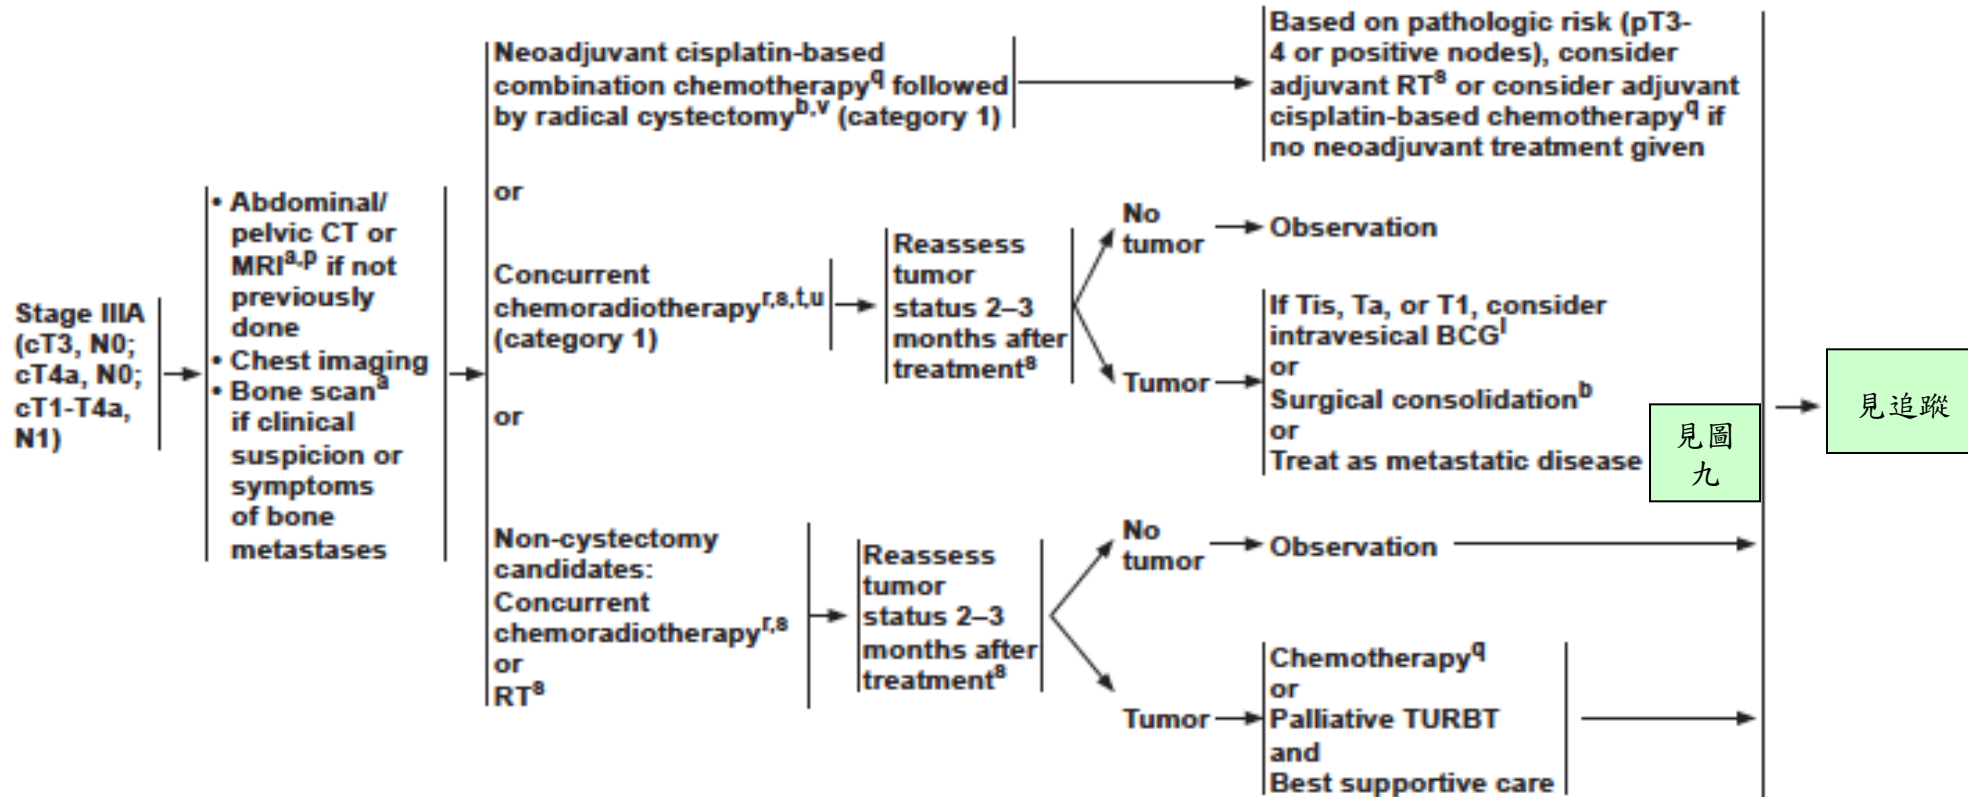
Stage IIIA (cT3, N0; cT4a, N0; cT1-T4a, N1)

• Abdominal/ pelvic CT or MRI$^{a,p}$ if not previously done
• Chest imaging
• Bone scan$^{a}$ if clinical suspicion or symptoms of bone metastases

Neoadjuvant cisplatin-based combination chemotherapy$^{q}$ followed by radical cystectomy$^{b,v}$ (category 1)

Based on pathologic risk (pT3-4 or positive nodes), consider adjuvant RT$^{s}$ or consider adjuvant cisplatin-based chemotherapy$^{q}$ if no neoadjuvant treatment given

or

Concurrent chemoradiotherapy$^{r,s,t,u}$ (category 1)

Reassess tumor status 2–3 months after treatment$^{s}$

No tumor → Observation

Tumor → If Tis, Ta, or T1, consider intravesical BCG$^{l}$
or
Surgical consolidation$^{b}$
or
Treat as metastatic disease

見圖九

見追蹤

or

Non-cystectomy candidates:
Concurrent chemoradiotherapy$^{r,s}$
or
RT$^{s}$

Reassess tumor status 2–3 months after treatment$^{s}$

No tumor → Observation

Tumor → Chemotherapy$^{q}$
or
Palliative TURBT
and
Best supportive care